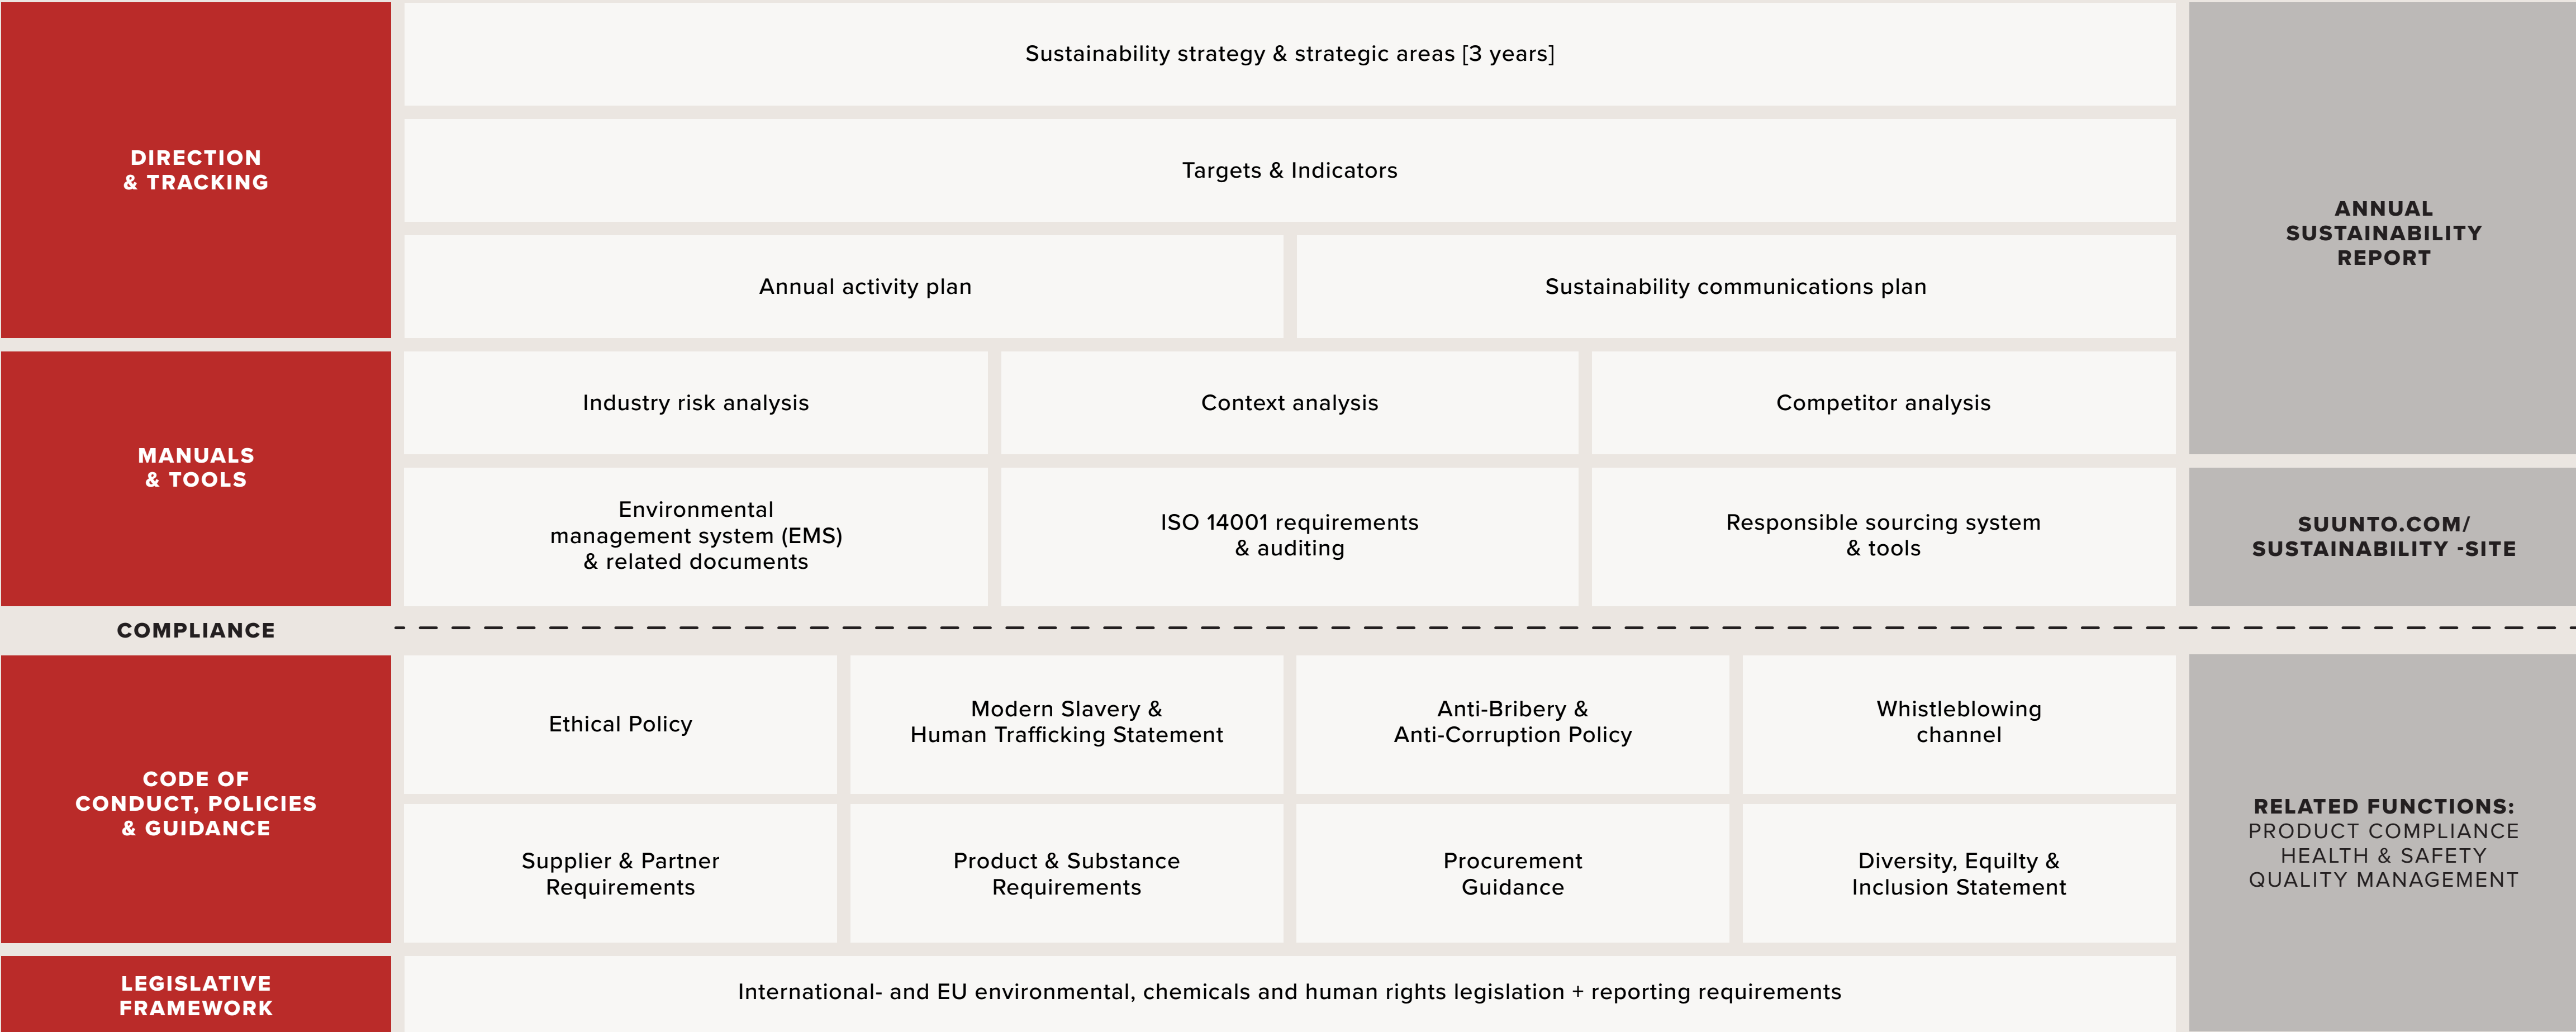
DIRECTION & TRACKING

Sustainability strategy & strategic areas [3 years]

Targets & Indicators

Annual activity plan

Sustainability communications plan

ANNUAL SUSTAINABILITY REPORT

MANUALS & TOOLS

Industry risk analysis

Context analysis

Competitor analysis

Environmental management system (EMS) & related documents

ISO 14001 requirements & auditing

Responsible sourcing system & tools

SUUNTO.COM/ SUSTAINABILITY -SITE

COMPLIANCE

CODE OF CONDUCT, POLICIES & GUIDANCE

Ethical Policy

Modern Slavery & Human Trafficking Statement

Anti-Bribery & Anti-Corruption Policy

Whistleblowing channel

Supplier & Partner Requirements

Product & Substance Requirements

Procurement Guidance

Diversity, Equilty & Inclusion Statement

RELATED FUNCTIONS: PRODUCT COMPLIANCE HEALTH & SAFETY QUALITY MANAGEMENT

LEGISLATIVE FRAMEWORK

International- and EU environmental, chemicals and human rights legislation + reporting requirements